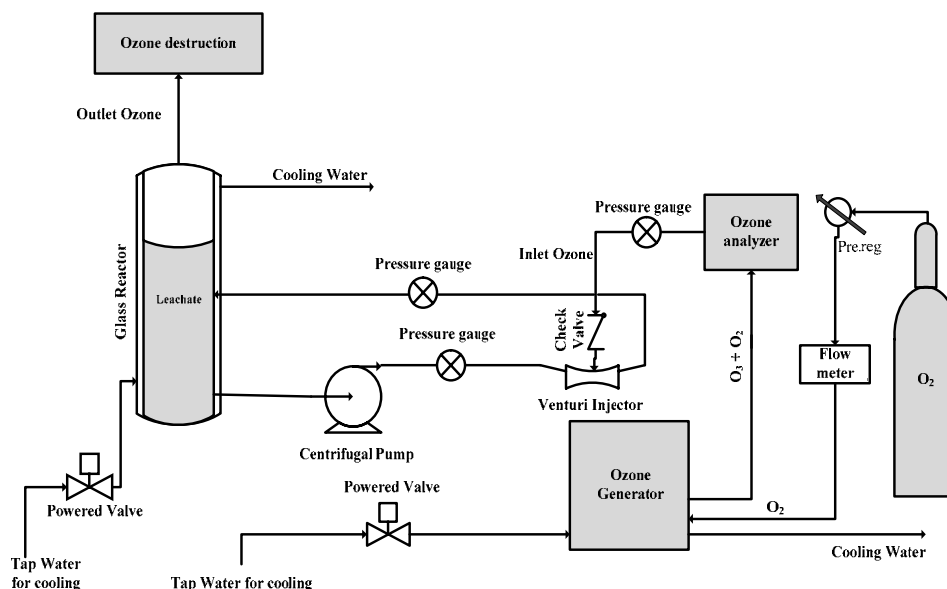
Ozone destruction

Outlet Ozone

Cooling Water

Glass Reactor

Leachate

Pressure gauge

Ozone analyzer

Pre.reg

Inlet Ozone

Pressure gauge

Pressure gauge

Check Valve

$O_3 + O_2$

Flow meter

$O_2$

Venturi Injector

Centrifugal Pump

Ozone Generator

Powered Valve

Powered Valve

$O_2$

Tap Water for cooling

Tap Water for cooling

Cooling Water